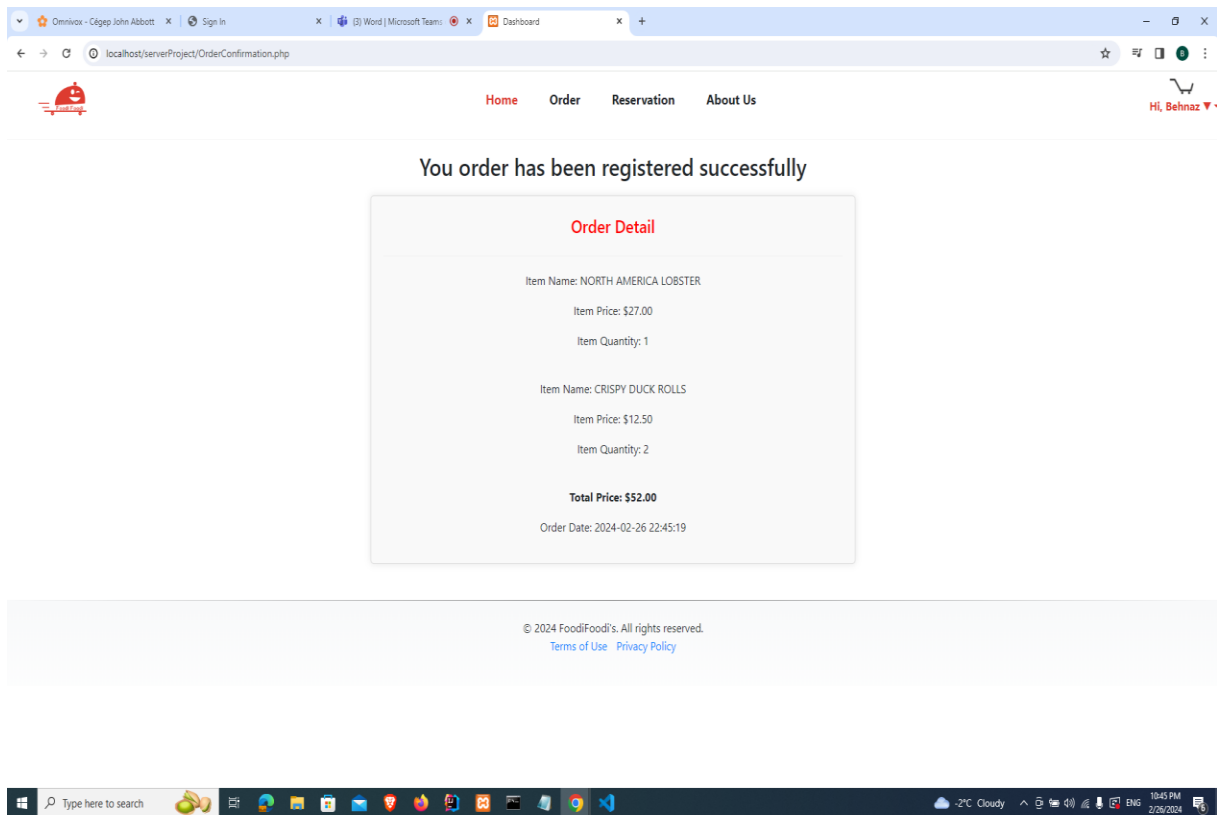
Omnivox - Cégep John Abbott ×
Sign In ×
(3) Word | Microsoft Teams ×
Dashboard ×
+

localhost/serverProject/OrderConfirmation.php

FoodiFoodi

Home Order Reservation About Us

Hi, Behnaz ▼

You order has been registered successfully

Order Detail

Item Name: NORTH AMERICA LOBSTER

Item Price: $27.00

Item Quantity: 1

Item Name: CRISPY DUCK ROLLS

Item Price: $12.50

Item Quantity: 2

**Total Price: $52.00**

Order Date: 2024-02-26 22:45:19

© 2024 FoodiFoodi's. All rights reserved.
Terms of Use Privacy Policy

Type here to search

-2°C Cloudy ENG 10:45 PM 2/26/2024